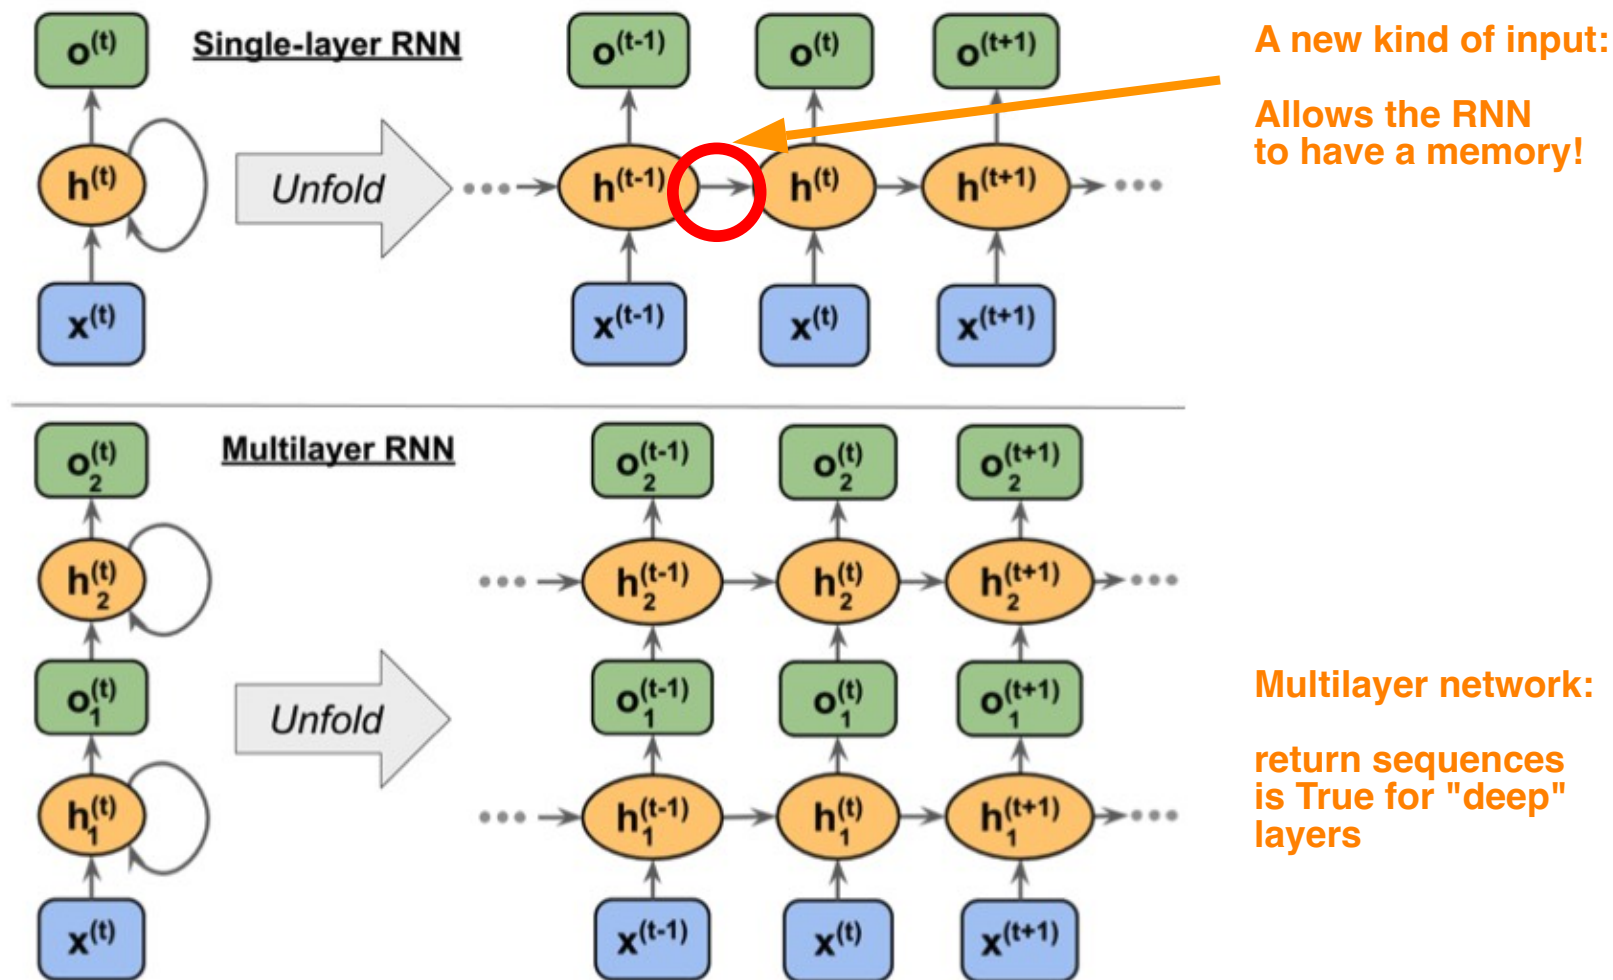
$o^{(t)}$

Single-layer RNN

$h^{(t)}$

$x^{(t)}$

Unfold

$o^{(t-1)}$ $o^{(t)}$ $o^{(t+1)}$

$h^{(t-1)}$ $h^{(t)}$ $h^{(t+1)}$

$x^{(t-1)}$ $x^{(t)}$ $x^{(t+1)}$

A new kind of input:

Allows the RNN to have a memory!

$o_2^{(t)}$

Multilayer RNN

$h_2^{(t)}$

$o_1^{(t)}$

$h_1^{(t)}$

$x^{(t)}$

Unfold

$o_2^{(t-1)}$ $o_2^{(t)}$ $o_2^{(t+1)}$

$h_2^{(t-1)}$ $h_2^{(t)}$ $h_2^{(t+1)}$

$o_1^{(t-1)}$ $o_1^{(t)}$ $o_1^{(t+1)}$

$h_1^{(t-1)}$ $h_1^{(t)}$ $h_1^{(t+1)}$

$x^{(t-1)}$ $x^{(t)}$ $x^{(t+1)}$

Multilayer network:

return sequences is True for "deep" layers